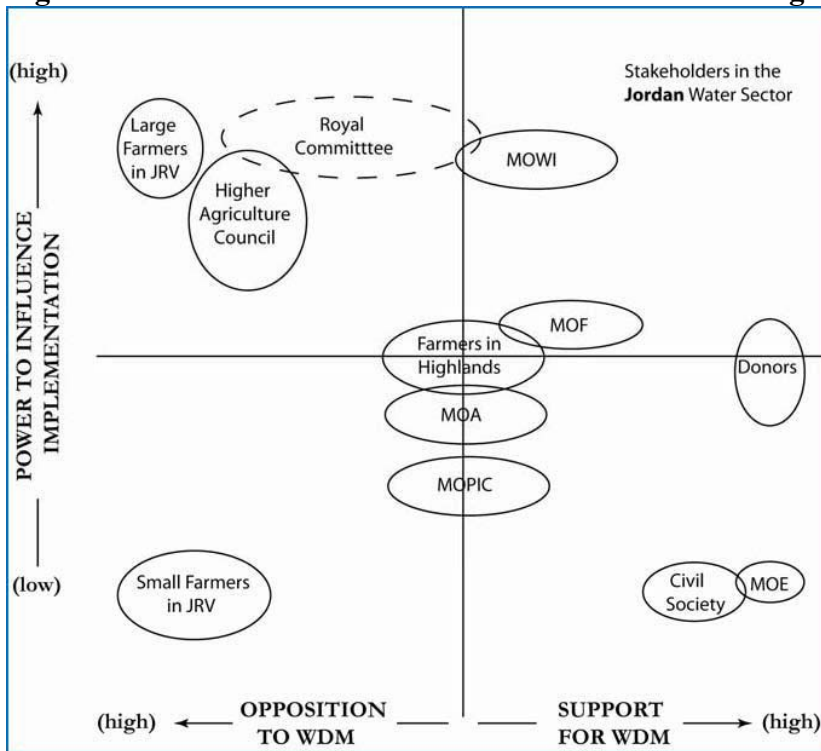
(high)

Stakeholders in the **Jordan** Water Sector

Large Farmers in JRV

Royal Committtee

MOWI

Higher Agriculture Council

POWER TO INFLUENCE IMPLEMENTATION

MOF

Farmers in Highlands

Donors

MOA

MOPIC

(low)

Small Farmers in JRV

Civil Society

MOE

(high) OPPOSITION TO WDM

SUPPORT FOR WDM (high)